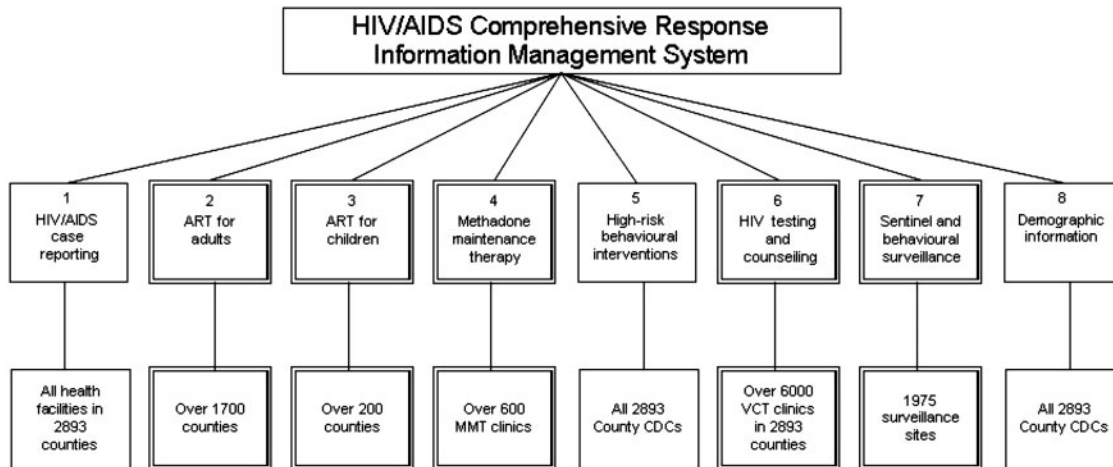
HIV/AIDS Comprehensive Response Information Management System

1
HIV/AIDS case reporting

2
ART for adults

3
ART for children

4
Methadone maintenance therapy

5
High-risk behavioural interventions

6
HIV testing and counseiling

7
Sentinel and behavioural surveillance

8
Demographic information

All health facilities in 2893 counties

Over 1700 counties

Over 200 counties

Over 600 MMT clinics

All 2893 County CDCs

Over 6000 VCT clinics in 2893 counties

1975 surveillance sites

All 2893 County CDCs